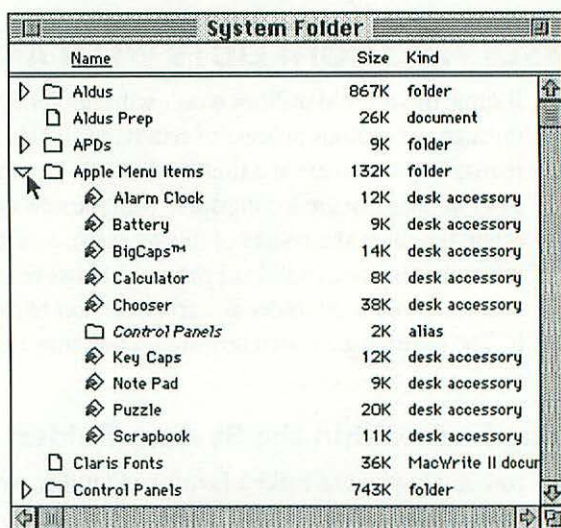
System Folder

| Name | Size | Kind |
|---|---|---|
| Aldus | 867K | folder |
| Aldus Prep | 26K | document |
| APDs | 9K | folder |
| Apple Menu Items | 132K | folder |
| Alarm Clock | 12K | desk accessory |
| Battery | 9K | desk accessory |
| BigCaps™ | 14K | desk accessory |
| Calculator | 8K | desk accessory |
| Chooser | 38K | desk accessory |
| Control Panels | 2K | alias |
| Key Caps | 12K | desk accessory |
| Note Pad | 9K | desk accessory |
| Puzzle | 20K | desk accessory |
| Scrapbook | 11K | desk accessory |
| Claris Fonts | 36K | MacWrite II docur |
| Control Panels | 743K | folder |